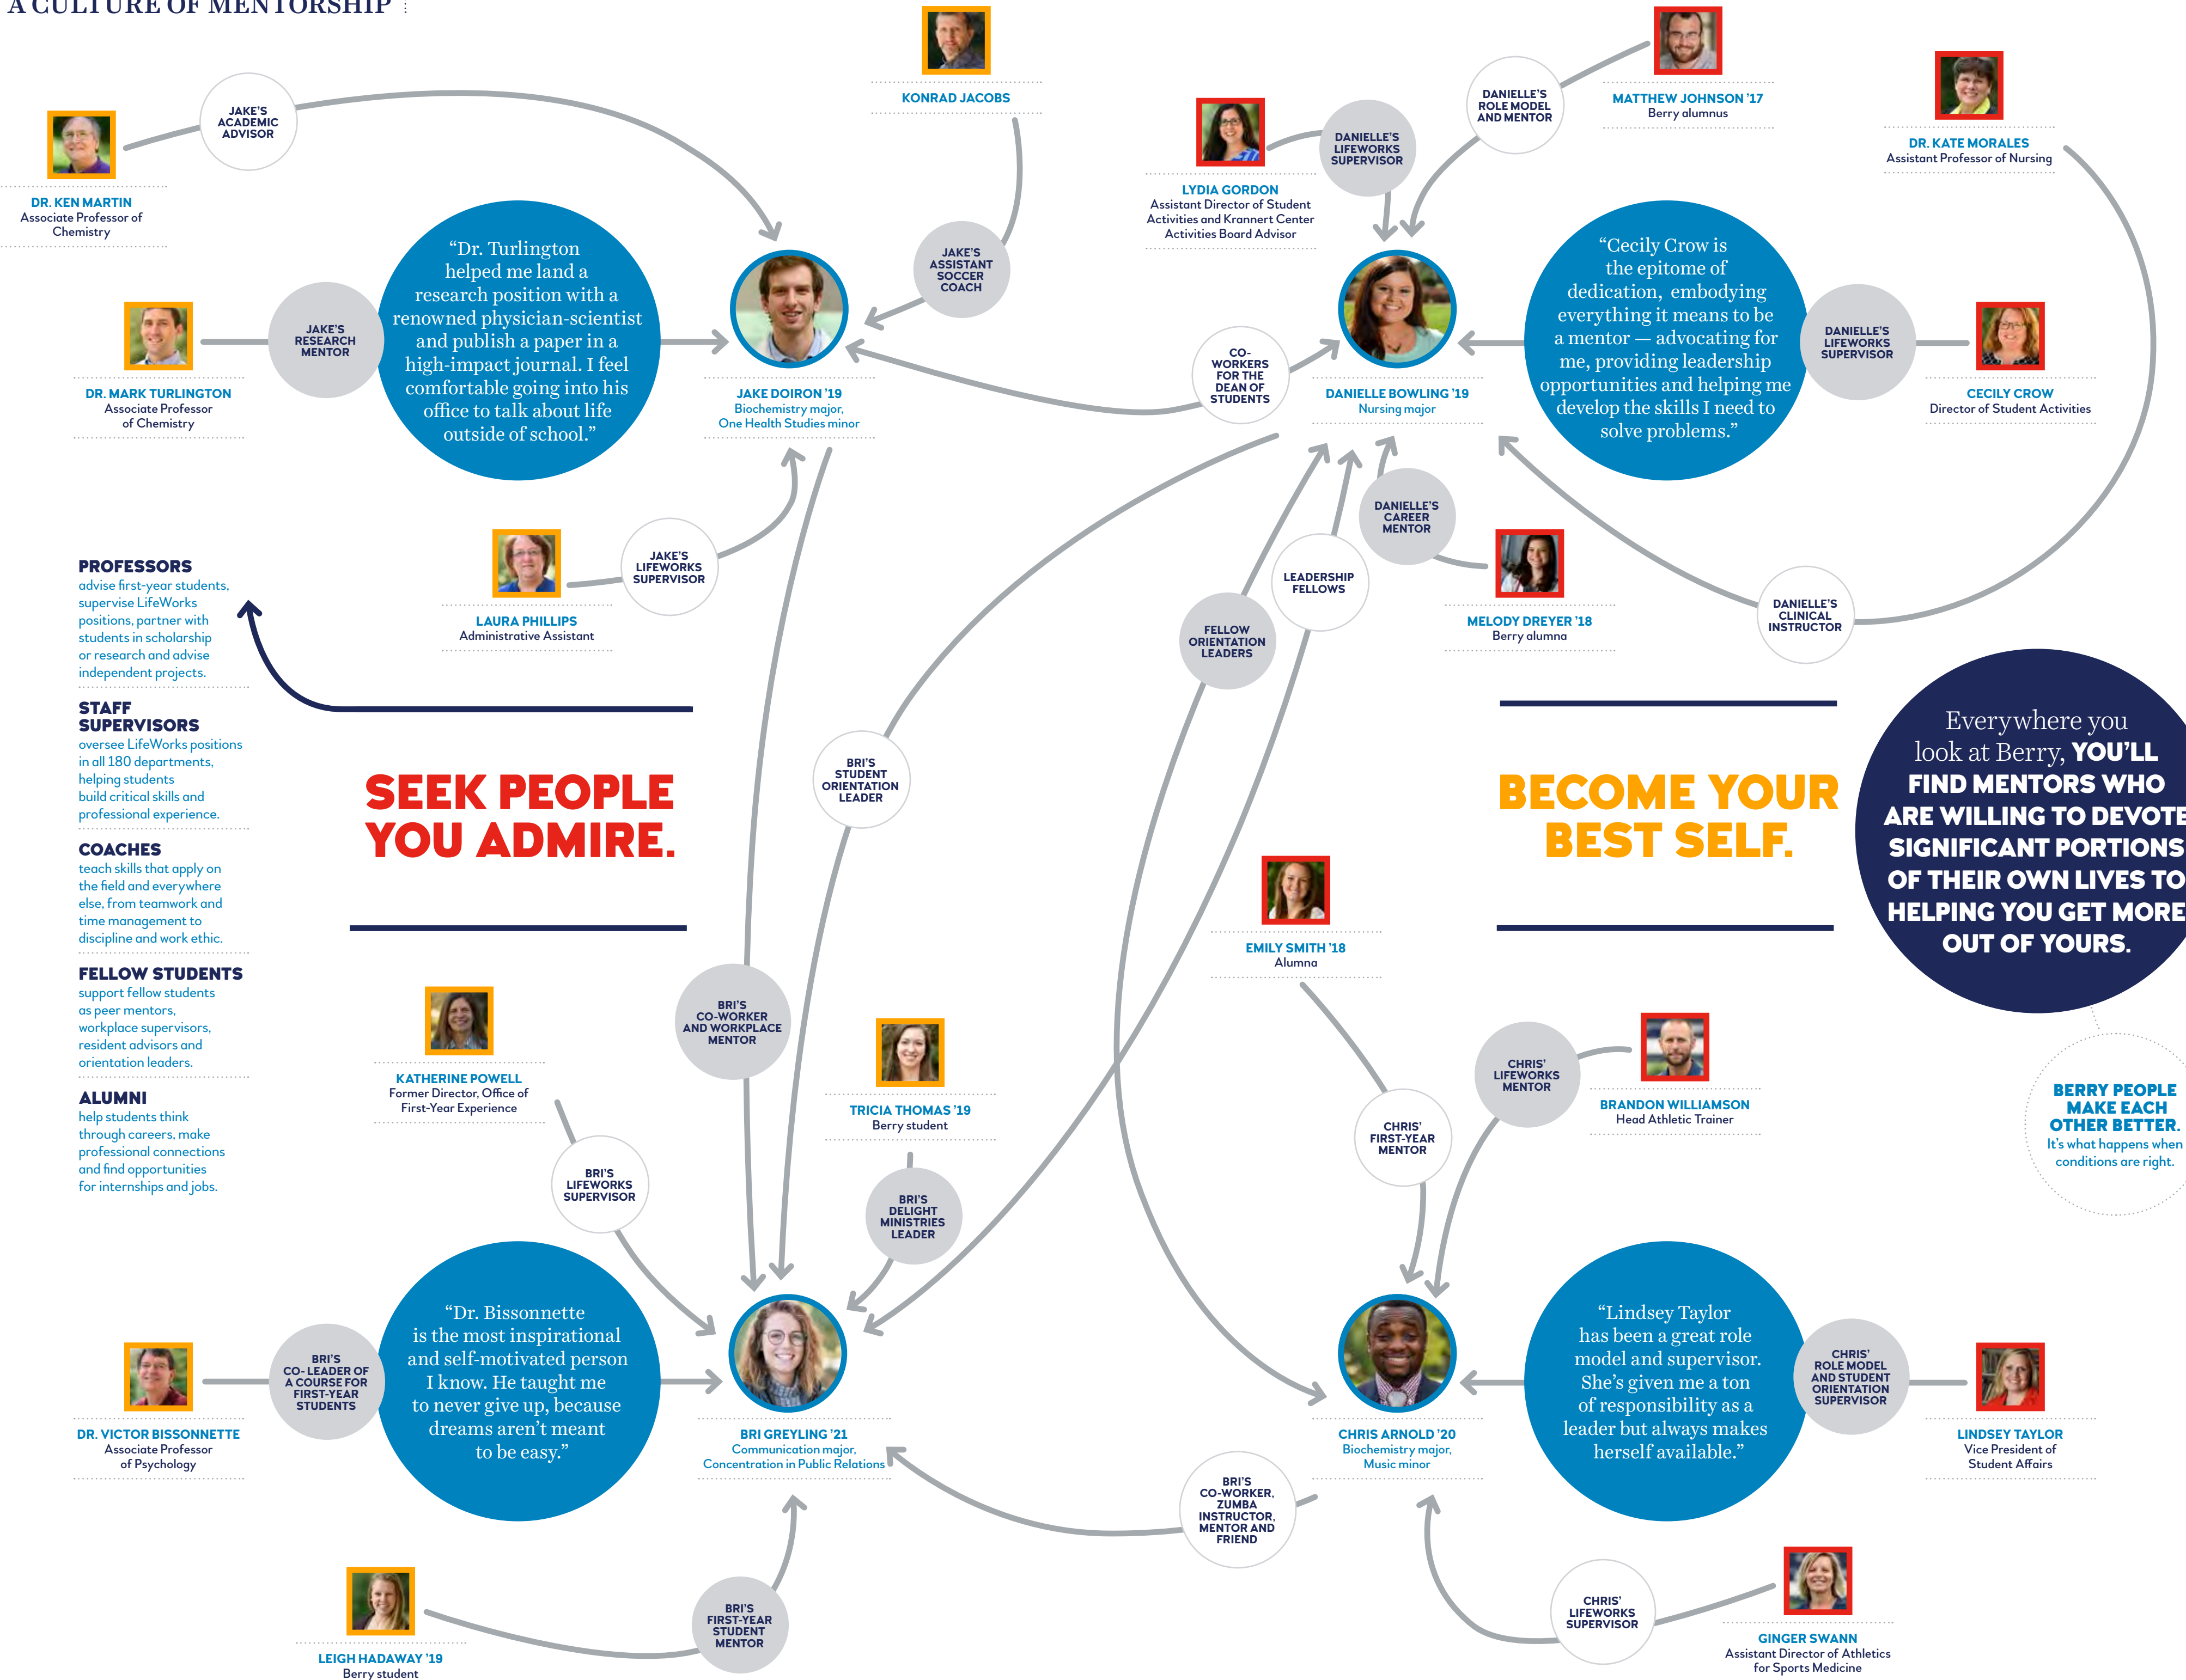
A CULTURE OF MENTORSHIP

DR. KEN MARTIN
Associate Professor of Chemistry

JAKE'S ACADEMIC ADVISOR

KONRAD JACOBS

JAKE'S ASSISTANT SOCCER COACH

DR. MARK TURLINGTON
Associate Professor of Chemistry

JAKE'S RESEARCH MENTOR

"Dr. Turlington helped me land a research position with a renowned physician-scientist and publish a paper in a high-impact journal. I feel comfortable going into his office to talk about life outside of school."

JAKE DOIRON '19
Biochemistry major, One Health Studies minor

LYDIA GORDON
Assistant Director of Student Activities and Krannert Center Activities Board Advisor

DANIELLE'S LIFEWORKS SUPERVISOR

DANIELLE'S ROLE MODEL AND MENTOR

MATTHEW JOHNSON '17
Berry alumnus

DR. KATE MORALES
Assistant Professor of Nursing

CO-WORKERS FOR THE DEAN OF STUDENTS

DANIELLE BOWLING '19
Nursing major

"Cecily Crow is the epitome of dedication, embodying everything it means to be a mentor — advocating for me, providing leadership opportunities and helping me develop the skills I need to solve problems."

DANIELLE'S LIFEWORKS SUPERVISOR

CECILY CROW
Director of Student Activities

DANIELLE'S CAREER MENTOR

LEADERSHIP FELLOWS

FELLOW ORIENTATION LEADERS

MELODY DREYER '18
Berry alumna

DANIELLE'S CLINICAL INSTRUCTOR

JAKE'S LIFEWORKS SUPERVISOR

LAURA PHILLIPS
Administrative Assistant

PROFESSORS
advise first-year students, supervise LifeWorks positions, partner with students in scholarship or research and advise independent projects.

STAFF SUPERVISORS
oversee LifeWorks positions in all 180 departments, helping students build critical skills and professional experience.

COACHES
teach skills that apply on the field and everywhere else, from teamwork and time management to discipline and work ethic.

FELLOW STUDENTS
support fellow students as peer mentors, workplace supervisors, resident advisors and orientation leaders.

ALUMNI
help students think through careers, make professional connections and find opportunities for internships and jobs.

SEEK PEOPLE YOU ADMIRE.

BRI'S STUDENT ORIENTATION LEADER

BECOME YOUR BEST SELF.

Everywhere you look at Berry, YOU'LL FIND MENTORS WHO ARE WILLING TO DEVOTE SIGNIFICANT PORTIONS OF THEIR OWN LIVES TO HELPING YOU GET MORE OUT OF YOURS.

EMILY SMITH '18
Alumna

BRI'S CO-WORKER AND WORKPLACE MENTOR

KATHERINE POWELL
Former Director, Office of First-Year Experience

TRICIA THOMAS '19
Berry student

CHRIS' LIFEWORKS MENTOR

BRANDON WILLIAMSON
Head Athletic Trainer

CHRIS' FIRST-YEAR MENTOR

BERRY PEOPLE MAKE EACH OTHER BETTER.
It's what happens when conditions are right.

BRI'S LIFEWORKS SUPERVISOR

BRI'S DELIGHT MINISTRIES LEADER

DR. VICTOR BISSONNETTE
Associate Professor of Psychology

BRI'S CO-LEADER OF A COURSE FOR FIRST-YEAR STUDENTS

"Dr. Bissonnette is the most inspirational and self-motivated person I know. He taught me to never give up, because dreams aren't meant to be easy."

BRI GREYLING '21
Communication major, Concentration in Public Relations

BRI'S CO-WORKER, ZUMBA INSTRUCTOR, MENTOR AND FRIEND

CHRIS ARNOLD '20
Biochemistry major, Music minor

"Lindsey Taylor has been a great role model and supervisor. She's given me a ton of responsibility as a leader but always makes herself available."

CHRIS' ROLE MODEL AND STUDENT ORIENTATION SUPERVISOR

LINDSEY TAYLOR
Vice President of Student Affairs

LEIGH HADAWAY '19
Berry student

BRI'S FIRST-YEAR STUDENT MENTOR

CHRIS' LIFEWORKS SUPERVISOR

GINGER SWANN
Assistant Director of Athletics for Sports Medicine